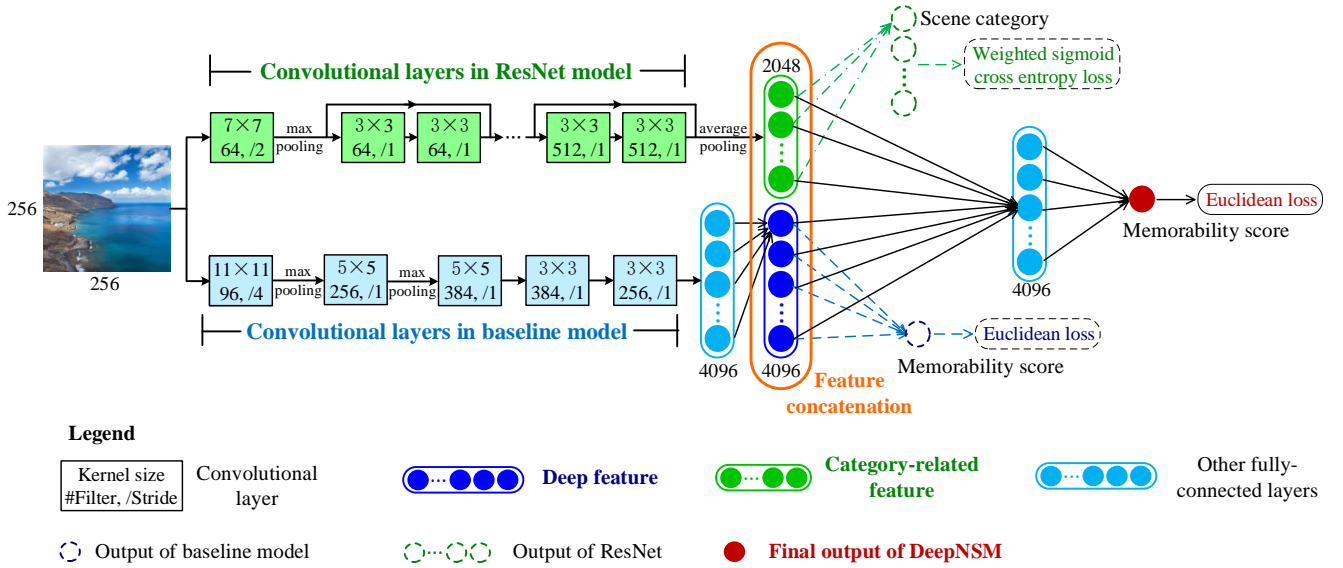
Convolutional layers in ResNet model

256

256

7×7
64, /2

max pooling

3×3
64, /1

3×3
64, /1

3×3
512, /1

3×3
512, /1

average pooling

2048

Scene category

Weighted sigmoid cross entropy loss

11×11
96, /4

max pooling

5×5
256, /1

max pooling

5×5
384, /1

3×3
384, /1

3×3
256, /1

Convolutional layers in baseline model

4096

4096

Feature concatenation

4096

Euclidean loss

Memorability score

Euclidean loss

Memorability score

Legend

Kernel size
#Filter, /Stride

Convolutional layer

Deep feature

Category-related feature

Other fully-connected layers

Output of baseline model

Output of ResNet

Final output of DeepNSM